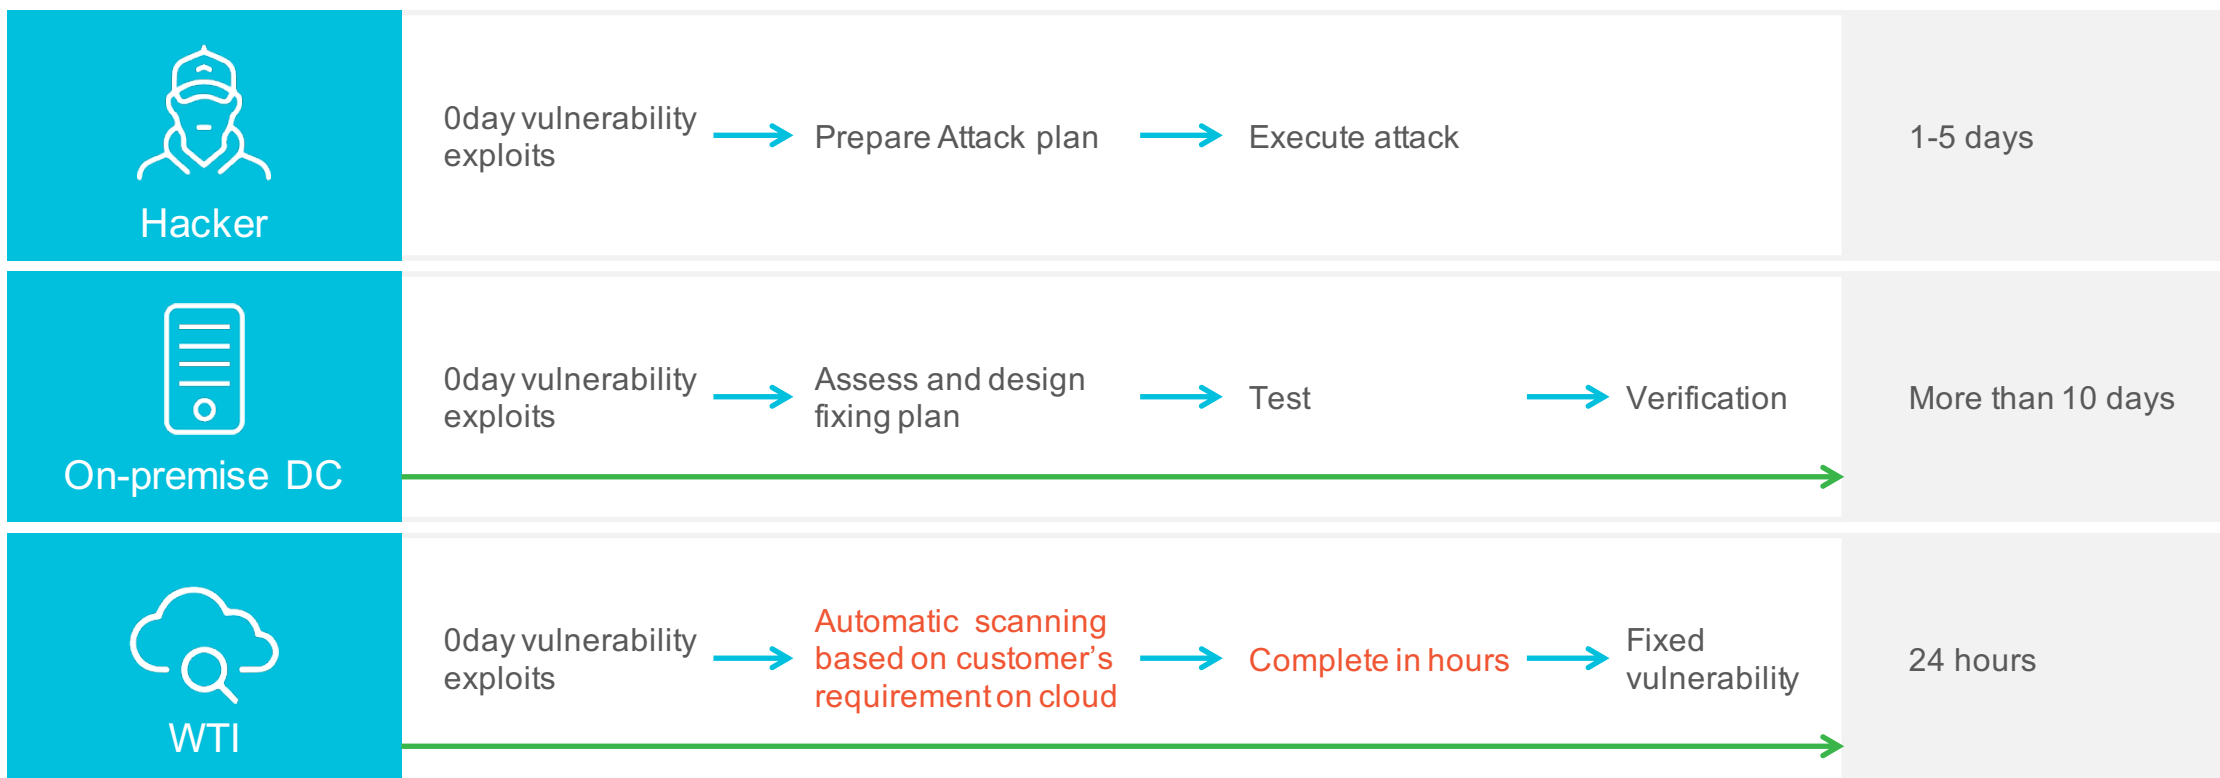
Hacker

0day vulnerability exploits

Prepare Attack plan

Execute attack

1-5 days

On-premise DC

0day vulnerability exploits

Assess and design fixing plan

Test

Verification

More than 10 days

WTI

0day vulnerability exploits

Automatic scanning based on customer’s requirement on cloud

Complete in hours

Fixed vulnerability

24 hours